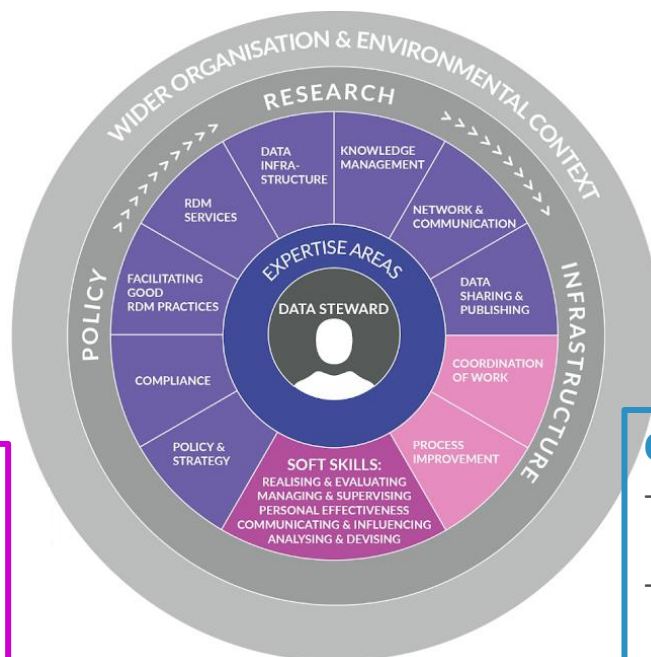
WIDER ORGANISATION & ENVIRONMENTAL CONTEXT

RESEARCH

POLICY

INFRASTRUCTURE

DATA INFRASTRUCTURE

KNOWLEDGE MANAGEMENT

NETWORK & COMMUNICATION

DATA SHARING & PUBLISHING

COORDINATION OF WORK

PROCESS IMPROVEMENT

SOFT SKILLS:
REALISING & EVALUATING
MANAGING & SUPERVISING
PERSONAL EFFECTIVENESS
COMMUNICATING & INFLUENCING
ANALYSING & DEVISING

POLICY & STRATEGY

COMPLIANCE

FACILITATING GOOD RDM PRACTICES

RDM SERVICES

EXPERTISE AREAS

DATA STEWARD

C
-
-